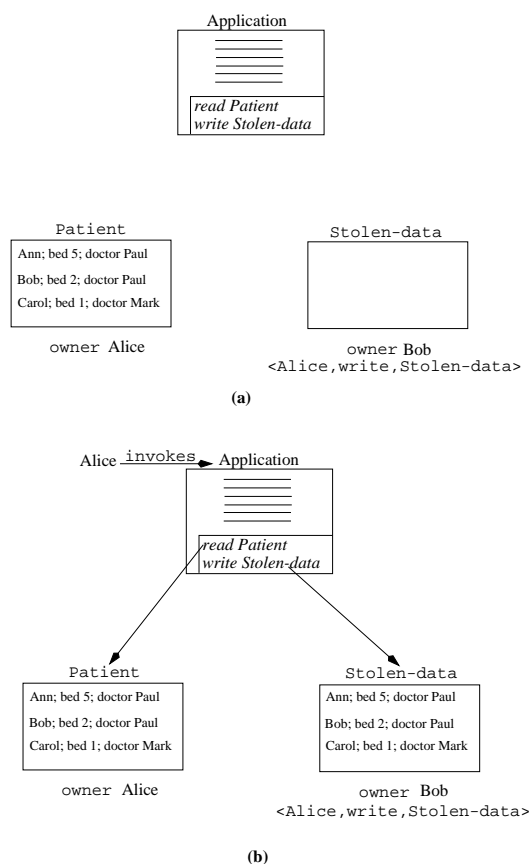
Application

read Patient
write Stolen-data

Patient

Ann; bed 5; doctor Paul
Bob; bed 2; doctor Paul
Carol; bed 1; doctor Mark

owner Alice

Stolen-data

owner Bob
<Alice,write,Stolen-data>

(a)

Alice invokes Application

read Patient
write Stolen-data

Patient

Ann; bed 5; doctor Paul
Bob; bed 2; doctor Paul
Carol; bed 1; doctor Mark

owner Alice

Stolen-data

Ann; bed 5; doctor Paul
Bob; bed 2; doctor Paul
Carol; bed 1; doctor Mark

owner Bob
<Alice,write,Stolen-data>

(b)